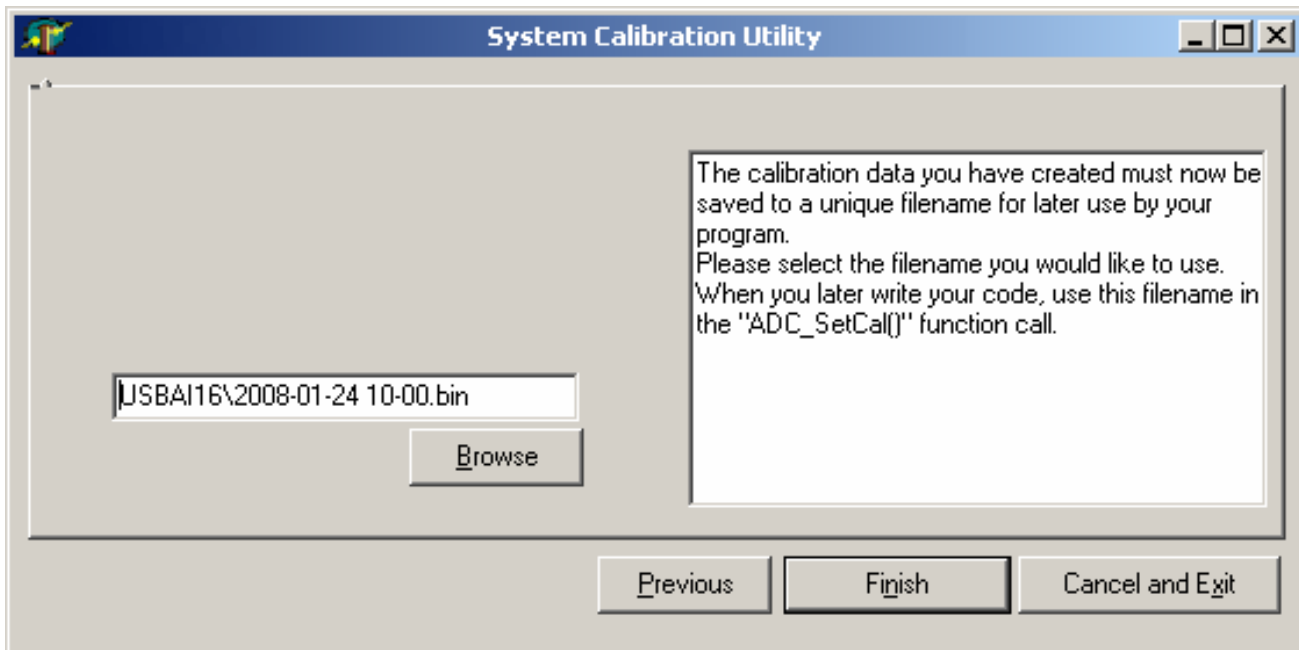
System Calibration Utility

The calibration data you have created must now be saved to a unique filename for later use by your program.
Please select the filename you would like to use.
When you later write your code, use this filename in the "ADC_SetCal()" function call.

USBAI16\2008-01-24 10-00.bin

Browse

Previous

Finish

Cancel and Exit